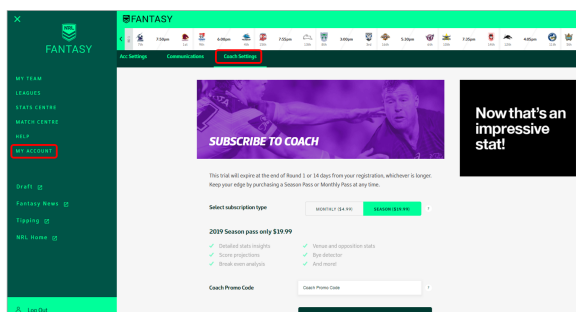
×

NRL

FANTASY

MY TEAM

LEAGUES

STATS CENTRE

MATCH CENTRE

HELP

MY ACCOUNT

Draft

Fantasy News

Tipping

NRL Home

Log Out

FANTASY

7:50pm 6:00pm 7:55pm 3:00pm 5:30pm 7:35pm 4:05pm

Acc Settings Communications Coach Settings

SUBSCRIBE TO COACH

This trial will expire at the end of Round 1 or 14 days from your registration, whichever is longer. Keep your edge by purchasing a Season Pass or Monthly Pass at any time.

Select subscription type

MONTHLY ($4.99) SEASON ($19.99)

2019 Season pass only $19.99

Detailed stats insights
Score projections
Break even analysis
Venue and opposition stats
Bye detector
And more!

Coach Promo Code

Coach Promo Code

Now that's an impressive stat!